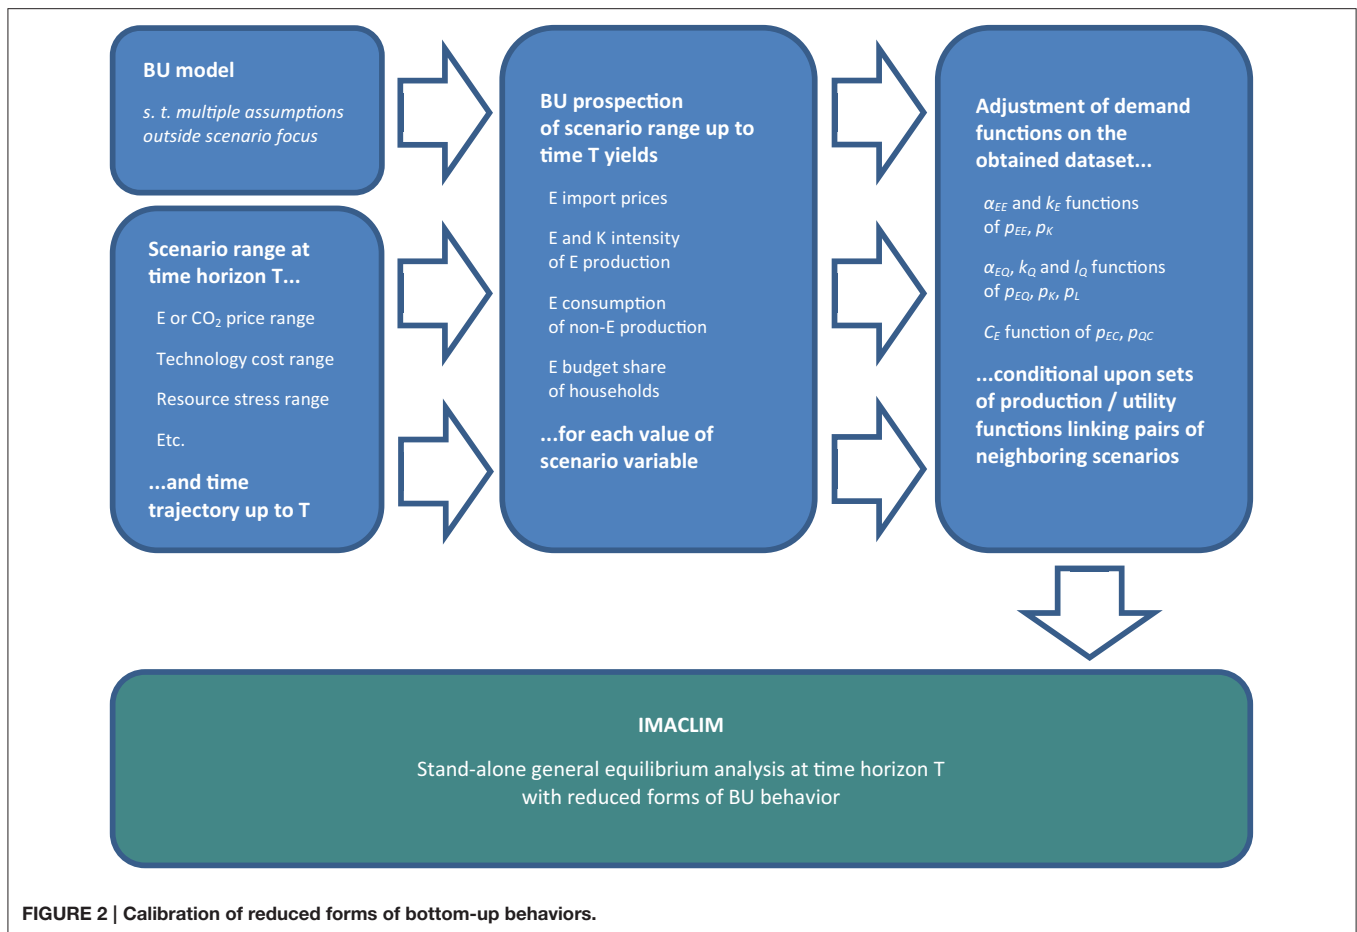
BU model

s. t. multiple assumptions outside scenario focus

Scenario range at time horizon T...

E or $CO_2$ price range

Technology cost range

Resource stress range

Etc.

...and time trajectory up to T

BU prospection of scenario range up to time T yields

E import prices

E and K intensity of E production

E consumption of non-E production

E budget share of households

...for each value of scenario variable

Adjustment of demand functions on the obtained dataset...

$\alpha_{EE}$ and $k_E$ functions of $p_{EE}$, $p_K$

$\alpha_{EQ}$, $k_Q$ and $l_Q$ functions of $p_{EQ}$, $p_K$, $p_L$

$C_E$ function of $p_{EC}$, $p_{QC}$

...conditional upon sets of production / utility functions linking pairs of neighboring scenarios

IMACLIM

Stand-alone general equilibrium analysis at time horizon T with reduced forms of BU behavior

FIGURE 2 | Calibration of reduced forms of bottom-up behaviors.